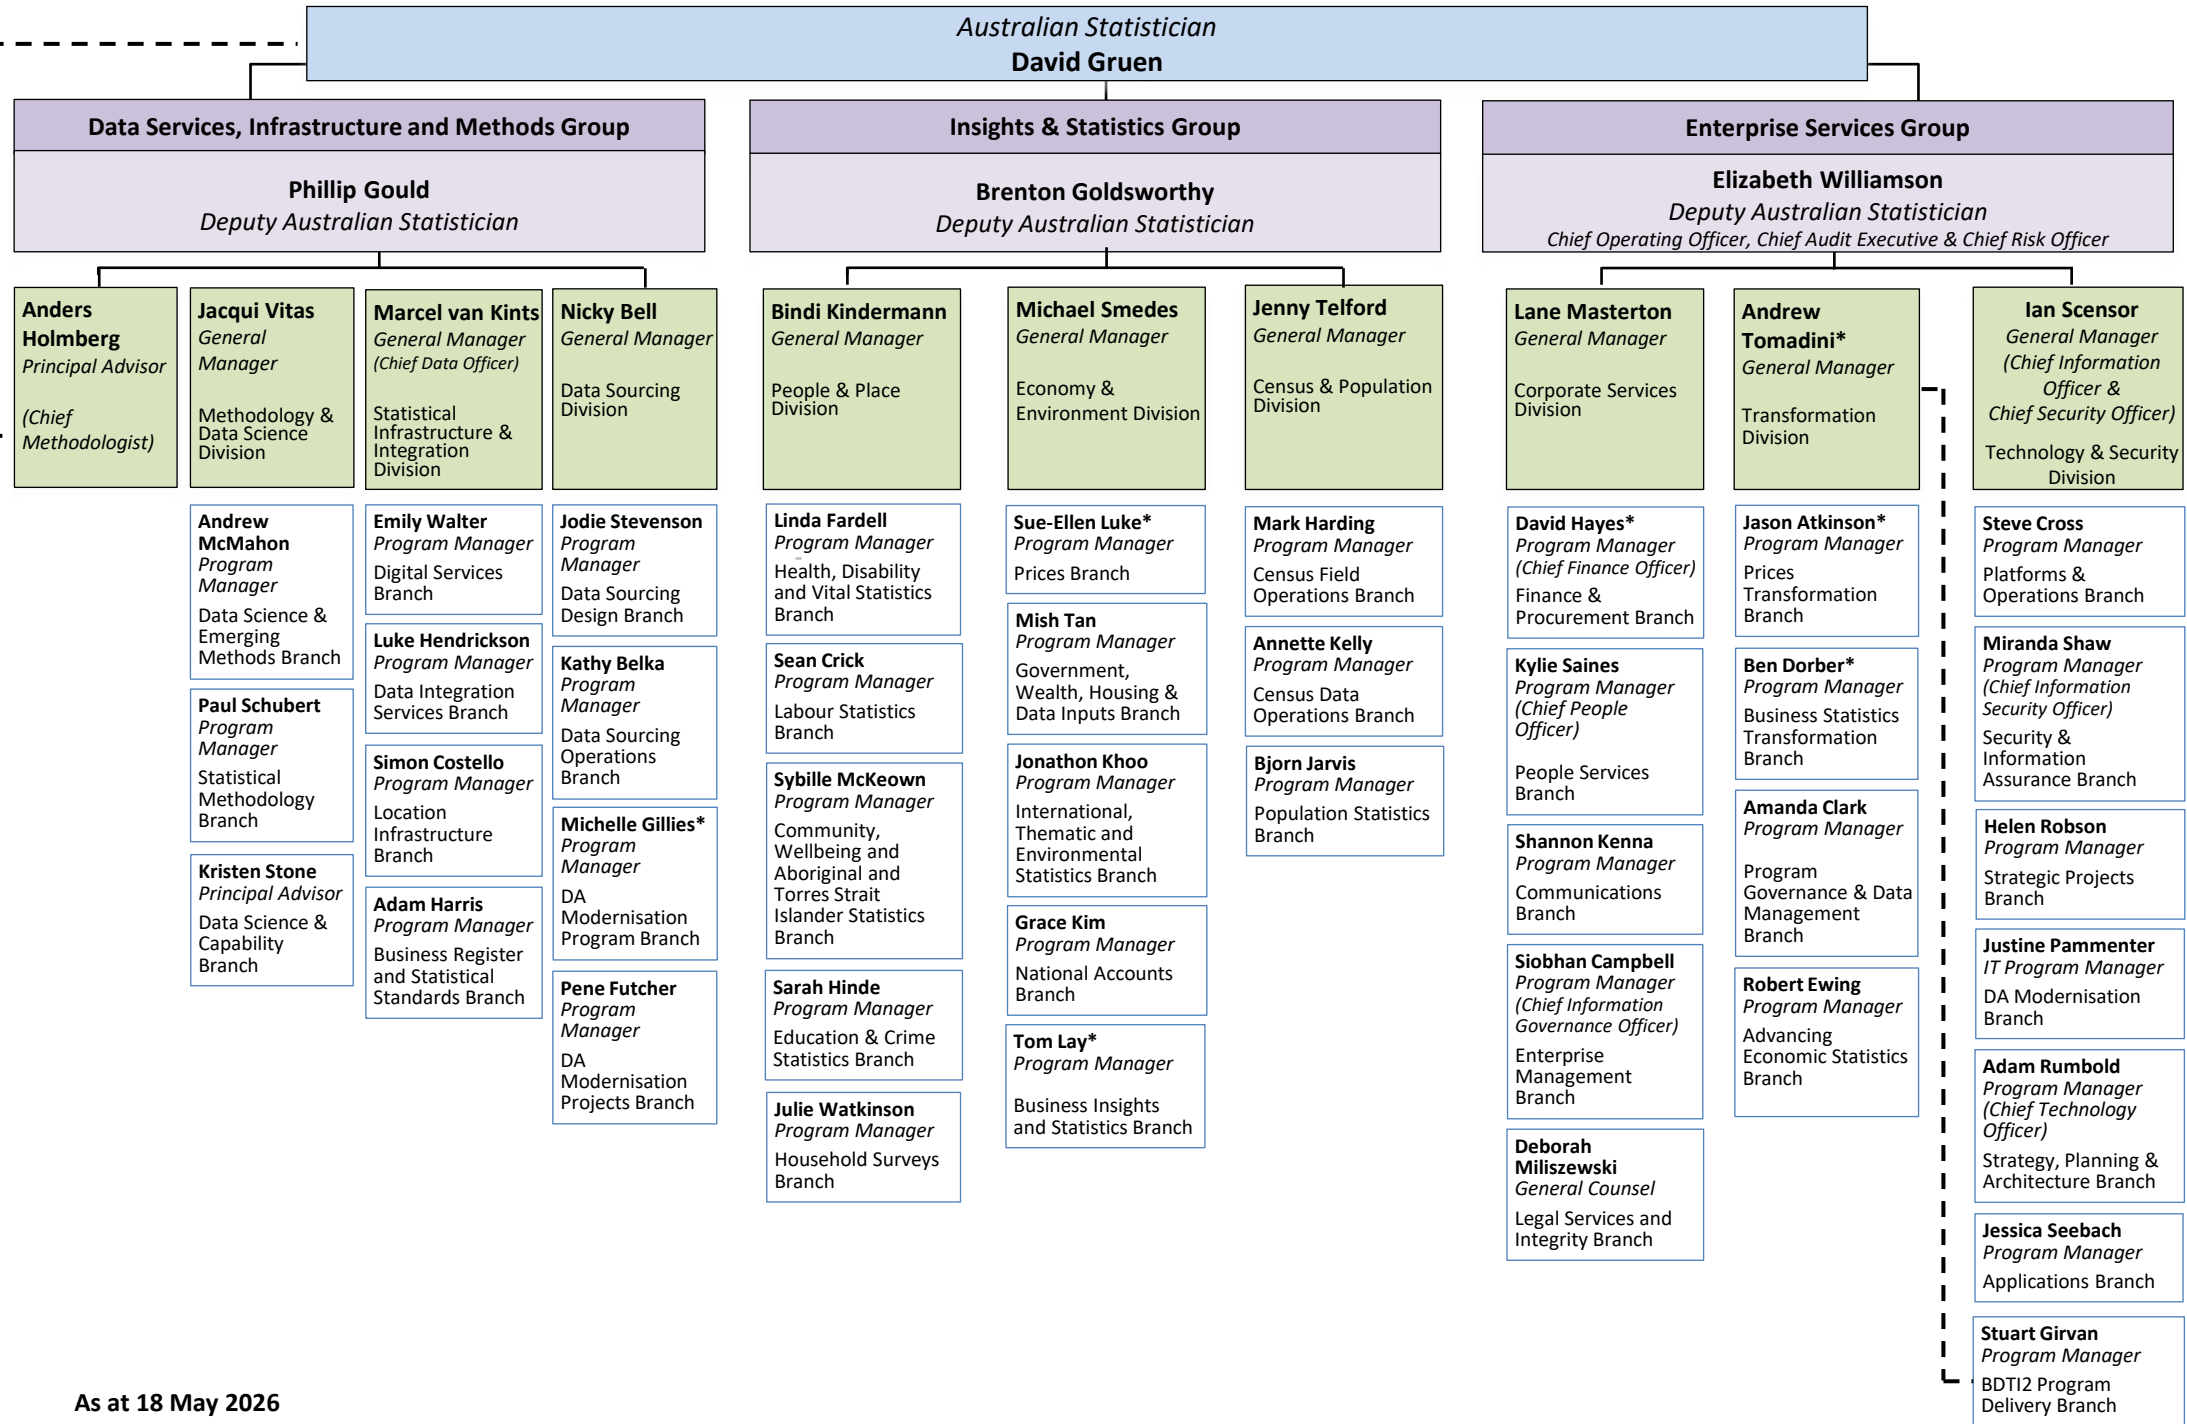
Australian Statistician
David Gruen

Data Services, Infrastructure and Methods Group
Phillip Gould
Deputy Australian Statistician

Insights & Statistics Group
Brenton Goldsworthy
Deputy Australian Statistician

Enterprise Services Group
Elizabeth Williamson
Deputy Australian Statistician
Chief Operating Officer, Chief Audit Executive & Chief Risk Officer

Anders Holmberg
Principal Advisor
(Chief Methodologist)

Jacqui Vitas
General Manager
Methodology & Data Science Division

Andrew McMahon
Program Manager
Data Science & Emerging Methods Branch

Paul Schubert
Program Manager
Statistical Methodology Branch

Kristen Stone
Principal Advisor
Data Science & Capability Branch

Marcel van Kints
General Manager
(Chief Data Officer)
Statistical Infrastructure & Integration Division

Emily Walter
Program Manager
Digital Services Branch

Luke Hendrickson
Program Manager
Data Integration Services Branch

Simon Costello
Program Manager
Location Infrastructure Branch

Adam Harris
Program Manager
Business Register and Statistical Standards Branch

Nicky Bell
General Manager
Data Sourcing Division

Jodie Stevenson
Program Manager
Data Sourcing Design Branch

Kathy Belka
Program Manager
Data Sourcing Operations Branch

Michelle Gillies*
Program Manager
DA Modernisation Program Branch

Pene Futcher
Program Manager
DA Modernisation Projects Branch

Bindi Kindermann
General Manager
People & Place Division

Linda Fardell
Program Manager
Health, Disability and Vital Statistics Branch

Sean Crick
Program Manager
Labour Statistics Branch

Sybille McKeown
Program Manager
Community, Wellbeing and Aboriginal and Torres Strait Islander Statistics Branch

Sarah Hinde
Program Manager
Education & Crime Statistics Branch

Julie Watkinson
Program Manager
Household Surveys Branch

Michael Smedes
General Manager
Economy & Environment Division

Sue-Ellen Luke*
Program Manager
Prices Branch

Mish Tan
Program Manager
Government, Wealth, Housing & Data Inputs Branch

Jonathon Khoo
Program Manager
International, Thematic and Environmental Statistics Branch

Grace Kim
Program Manager
National Accounts Branch

Tom Lay*
Program Manager
Business Insights and Statistics Branch

Jenny Telford
General Manager
Census & Population Division

Mark Harding
Program Manager
Census Field Operations Branch

Annette Kelly
Program Manager
Census Data Operations Branch

Bjorn Jarvis
Program Manager
Population Statistics Branch

Lane Masterton
General Manager
Corporate Services Division

David Hayes*
Program Manager
(Chief Finance Officer)
Finance & Procurement Branch

Kylie Saines
Program Manager
(Chief People Officer)
People Services Branch

Shannon Kenna
Program Manager
Communications Branch

Siobhan Campbell
Program Manager
(Chief Information Governance Officer)
Enterprise Management Branch

Deborah Miliszewski
General Counsel
Legal Services and Integrity Branch

Andrew Tomadini*
General Manager
Transformation Division

Jason Atkinson*
Program Manager
Prices Transformation Branch

Ben Dorber*
Program Manager
Business Statistics Transformation Branch

Amanda Clark
Program Manager
Program Governance & Data Management Branch

Robert Ewing
Program Manager
Advancing Economic Statistics Branch

Ian Scensor
General Manager
(Chief Information Officer & Chief Security Officer)
Technology & Security Division

Steve Cross
Program Manager
Platforms & Operations Branch

Miranda Shaw
Program Manager
(Chief Information Security Officer)
Security & Information Assurance Branch

Helen Robson
Program Manager
Strategic Projects Branch

Justine Pammenter
IT Program Manager
DA Modernisation Branch

Adam Rumbold
Program Manager
(Chief Technology Officer)
Strategy, Planning & Architecture Branch

Jessica Seebach
Program Manager
Applications Branch

Stuart Girvan
Program Manager
BDTI2 Program Delivery Branch

As at 18 May 2026